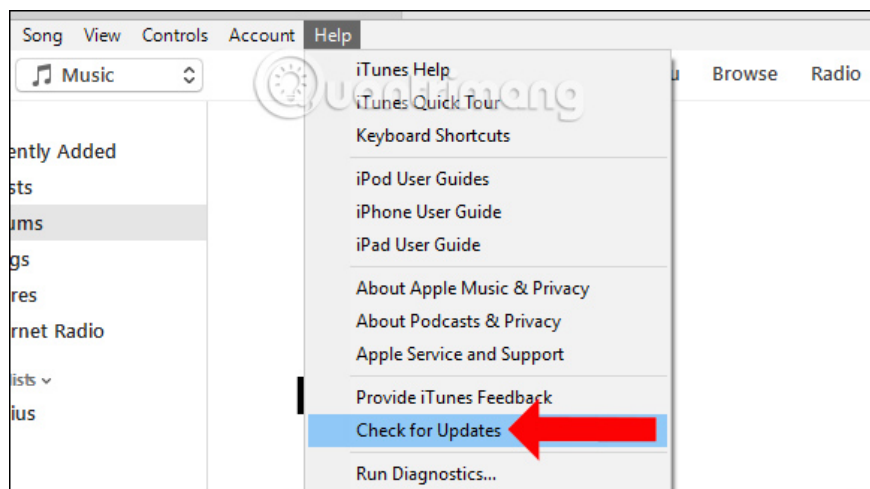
Song View Controls Account Help

Music

ently Added
sts
ums
gs
res
rnet Radio
lists
ius

iTunes Help
iTunes Quick Tour
Keyboard Shortcuts

iPod User Guides
iPhone User Guide
iPad User Guide

About Apple Music & Privacy
About Podcasts & Privacy
Apple Service and Support

Provide iTunes Feedback
Check for Updates

Run Diagnostics...

u Browse Radio

Quantrimang